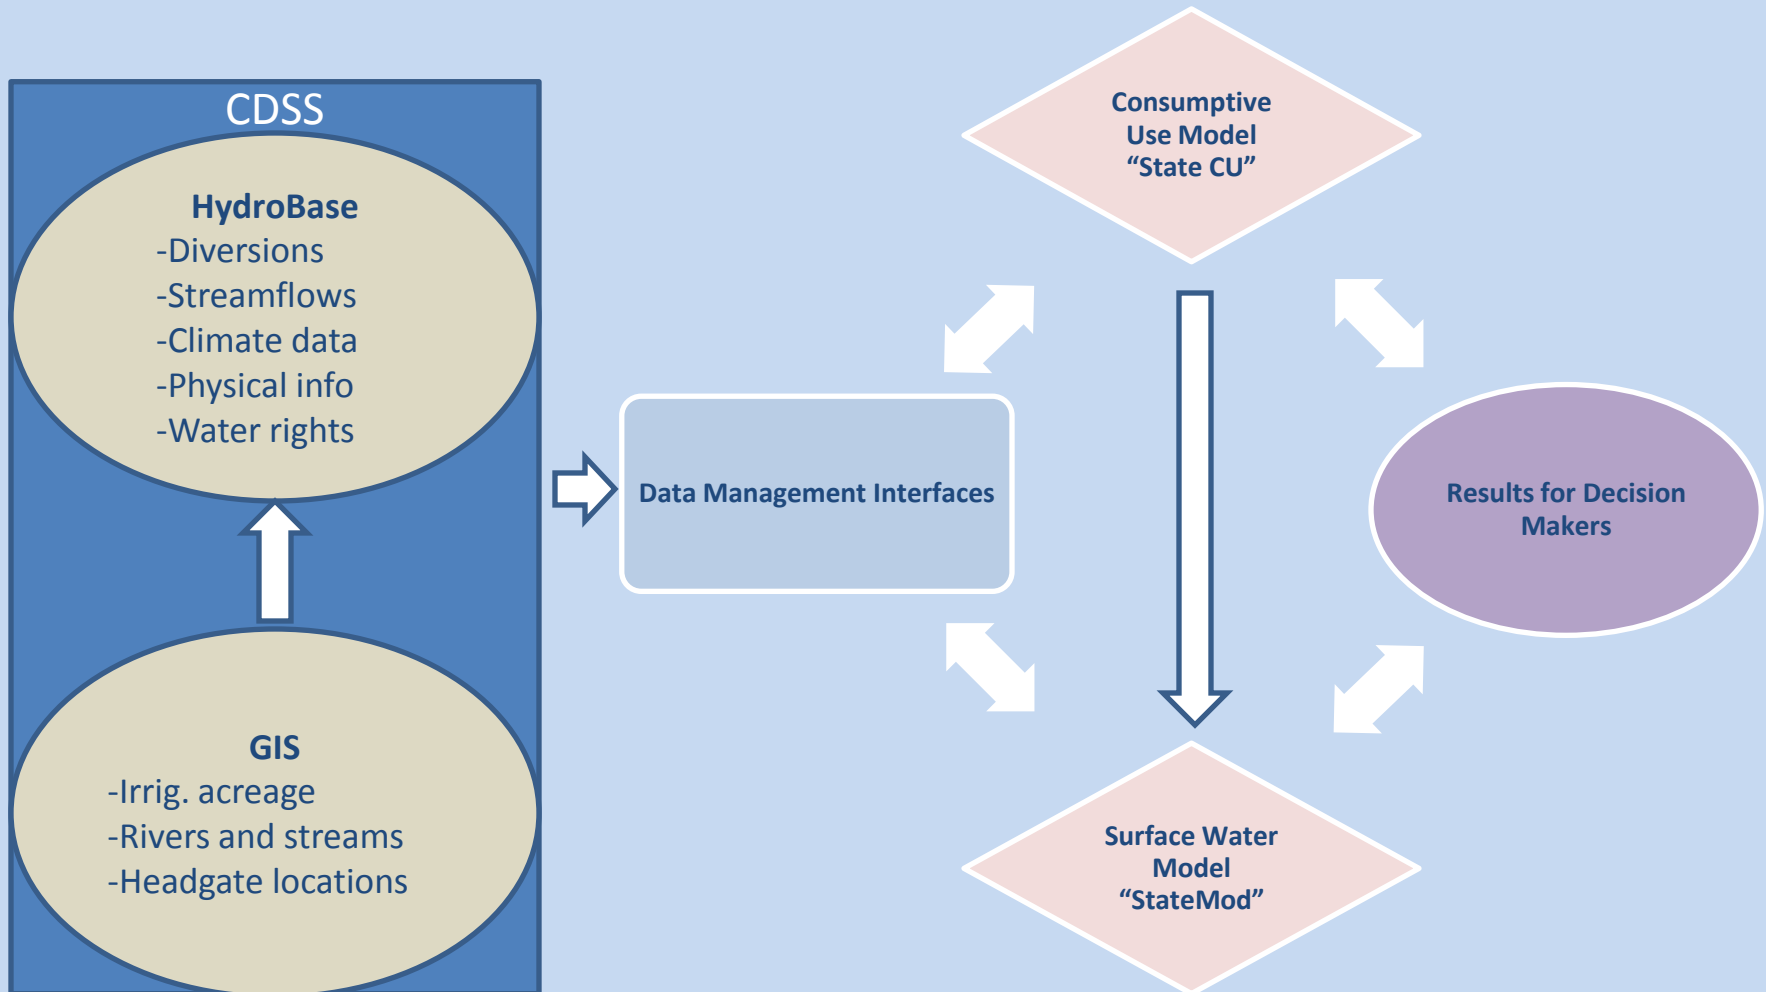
CDSS

HydroBase
-Diversions
-Streamflows
-Climate data
-Physical info
-Water rights

GIS
-Irrig. acreage
-Rivers and streams
-Headgate locations

Data Management Interfaces

Consumptive Use Model "State CU"

Results for Decision Makers

Surface Water Model "StateMod"